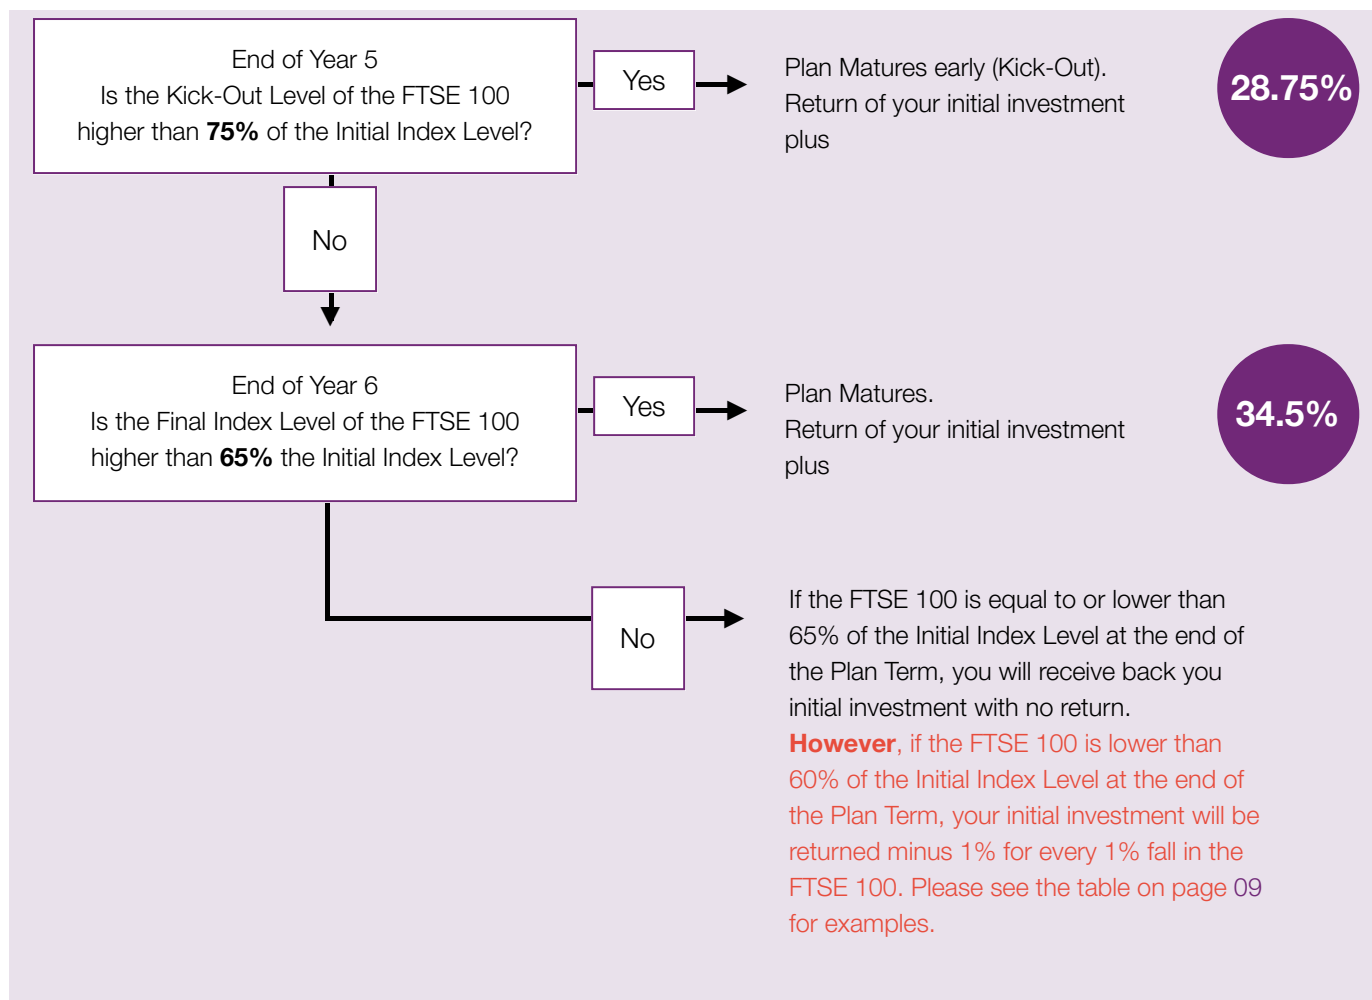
End of Year 5
Is the Kick-Out Level of the FTSE 100 higher than **75%** of the Initial Index Level?

Yes

Plan Matures early (Kick-Out). Return of your initial investment plus

28.75%

No

End of Year 6
Is the Final Index Level of the FTSE 100 higher than **65%** the Initial Index Level?

Yes

Plan Matures. Return of your initial investment plus

34.5%

No

If the FTSE 100 is equal to or lower than 65% of the Initial Index Level at the end of the Plan Term, you will receive back you initial investment with no return.
**However**, if the FTSE 100 is lower than 60% of the Initial Index Level at the end of the Plan Term, your initial investment will be returned minus 1% for every 1% fall in the FTSE 100. Please see the table on page 09 for examples.